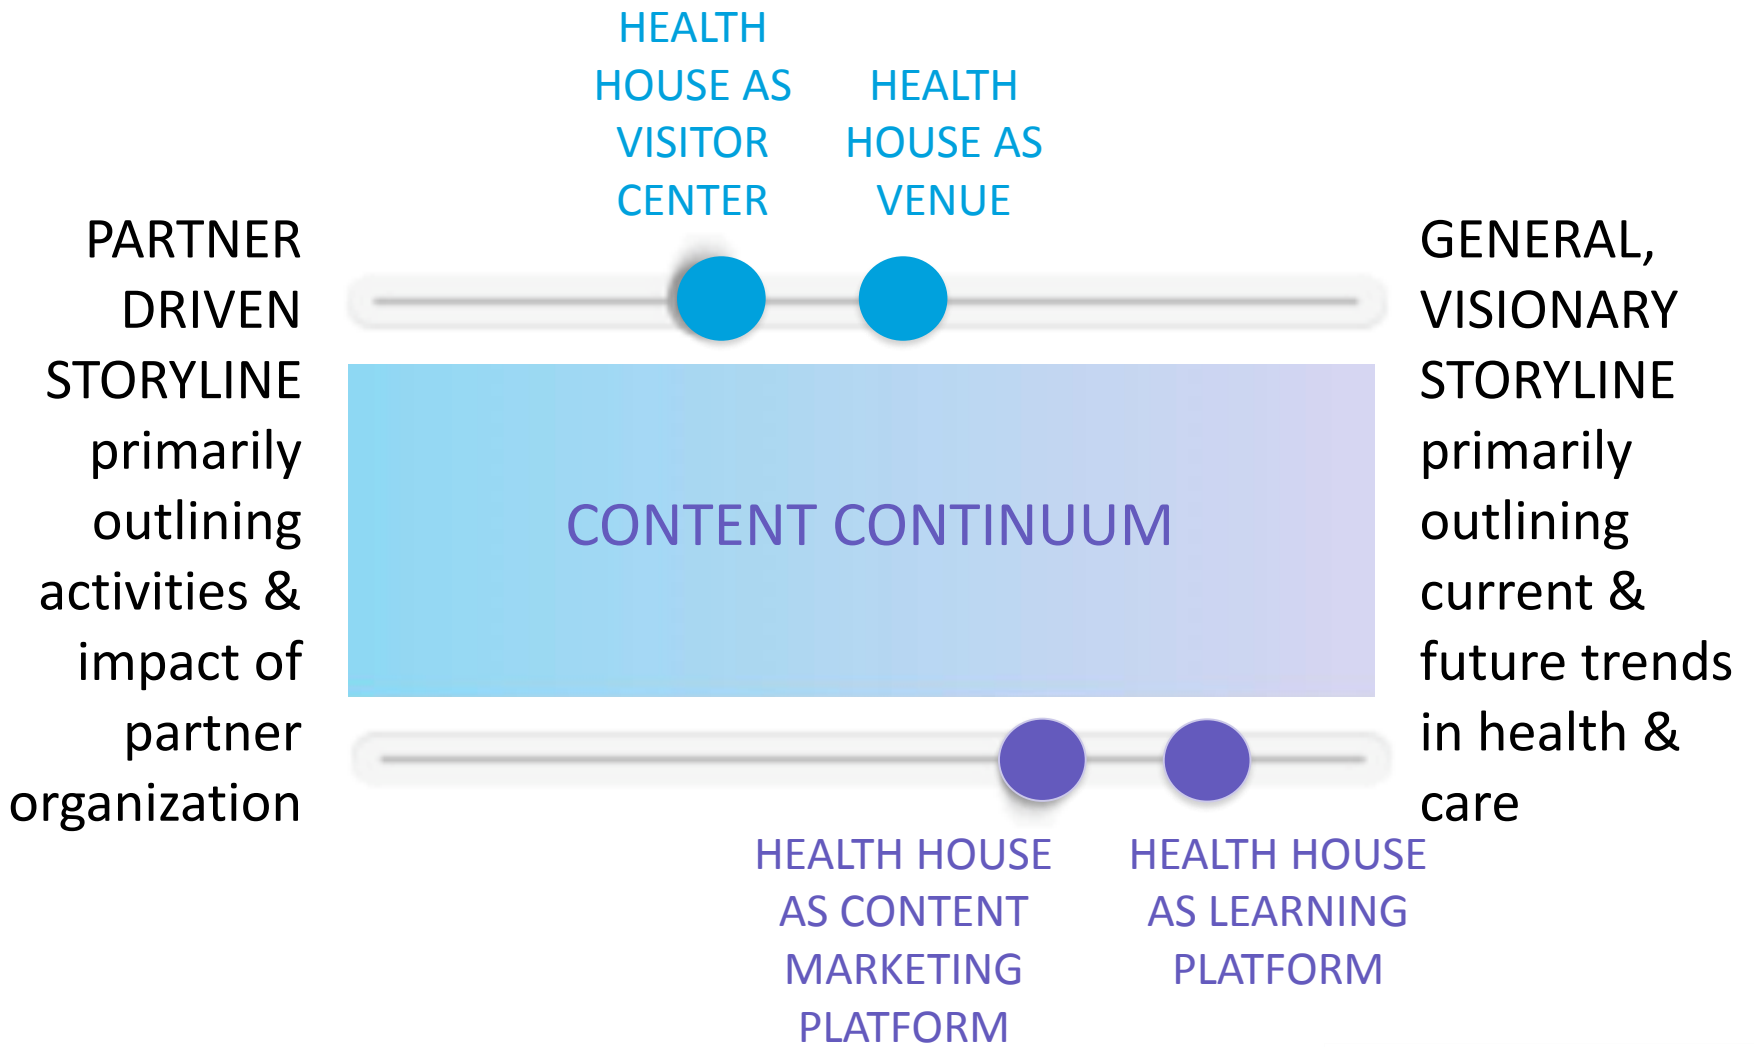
HEALTH HOUSE AS VISITOR CENTER

HEALTH HOUSE AS VENUE

PARTNER DRIVEN STORYLINE primarily outlining activities & impact of partner organization

CONTENT CONTINUUM

GENERAL, VISIONARY STORYLINE primarily outlining current & future trends in health & care

HEALTH HOUSE AS CONTENT MARKETING PLATFORM

HEALTH HOUSE AS LEARNING PLATFORM